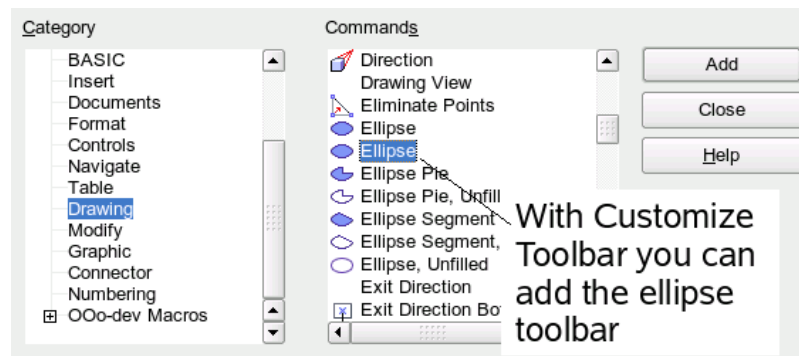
Category

BASIC
Insert
Documents
Format
Controls
Navigate
Table
Drawing
Modify
Graphic
Connector
Numbering
OOo-dev Macros

Commands

Direction
Drawing View
Eliminate Points
Ellipse
Ellipse
Ellipse Pie
Ellipse Pie, Unfill
Ellipse Segment
Ellipse Segment,
Ellipse, Unfilled
Exit Direction
Exit Direction Bo

Add
Close
Help

With Customize Toolbar you can add the ellipse toolbar